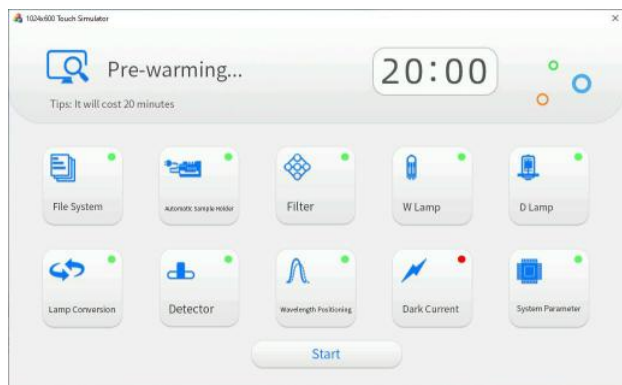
1024x600 Touch Simulator
×

Pre-warming...
Tips: It will cost 20 minutes

20:00

File System
Automatic Sample Holder
Filter
W Lamp
D Lamp

Lamp Conversion
Detector
Wavelength Positioning
Dark Current
System Parameter

Start